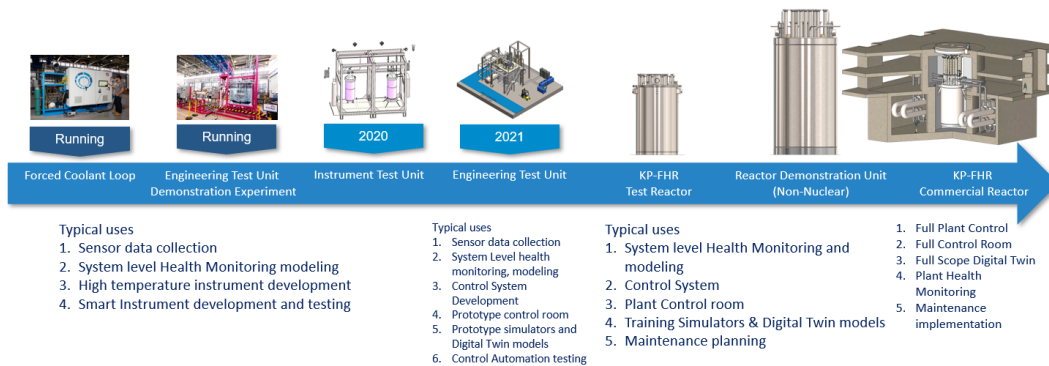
Running

Running

2020

2021

Forced Coolant Loop

Engineering Test Unit Demonstration Experiment

Instrument Test Unit

Engineering Test Unit

KP-FHR Test Reactor

Reactor Demonstration Unit (Non-Nuclear)

KP-FHR Commercial Reactor

Typical uses
1. Sensor data collection
2. System level Health Monitoring modeling
3. High temperature instrument development
4. Smart Instrument development and testing

Typical uses
1. Sensor data collection
2. System Level health monitoring, modeling
3. Control System Development
4. Prototype control room
5. Prototype simulators and Digital Twin models
6. Control Automation testing

Typical uses
1. System level Health Monitoring and modeling
2. Control System
3. Plant Control room
4. Training Simulators & Digital Twin models
5. Maintenance planning

1. Full Plant Control
2. Full Control Room
3. Full Scope Digital Twin
4. Plant Health Monitoring
5. Maintenance implementation